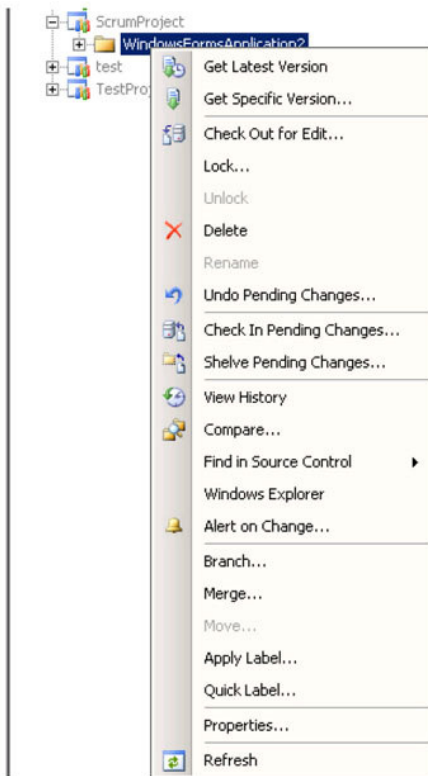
ScrumProject
WindowsFormsApplication2
test
TestProj

Get Latest Version
Get Specific Version...
Check Out for Edit...
Lock...
Unlock
Delete
Rename
Undo Pending Changes...
Check In Pending Changes...
Shelve Pending Changes...
View History
Compare...
Find in Source Control
Windows Explorer
Alert on Change...
Branch...
Merge...
Move...
Apply Label...
Quick Label...
Properties...
Refresh